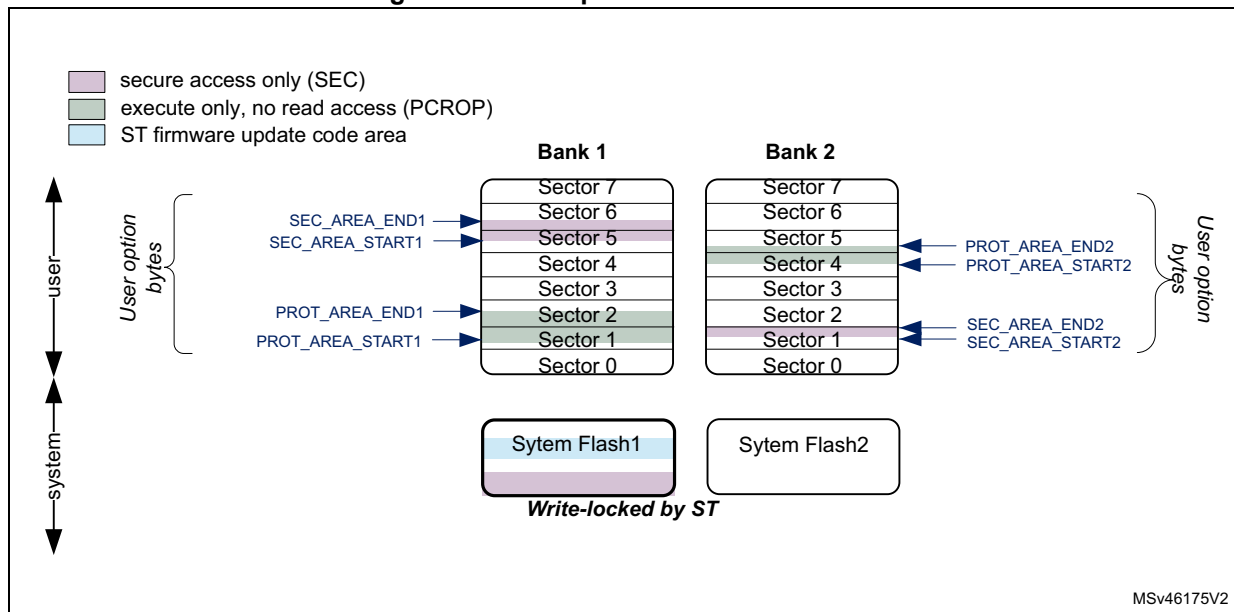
secure access only (SEC)
execute only, no read access (PCROP)
ST firmware update code area

Bank 1

Bank 2

user

User option bytes

SEC_AREA_END1
SEC_AREA_START1
PROT_AREA_END1
PROT_AREA_START1

Sector 7
Sector 6
Sector 5
Sector 4
Sector 3
Sector 2
Sector 1
Sector 0

Sector 7
Sector 6
Sector 5
Sector 4
Sector 3
Sector 2
Sector 1
Sector 0

PROT_AREA_END2
PROT_AREA_START2
SEC_AREA_END2
SEC_AREA_START2

User option bytes

system

Sytem Flash1

Sytem Flash2

Write-locked by ST

MSv46175V2